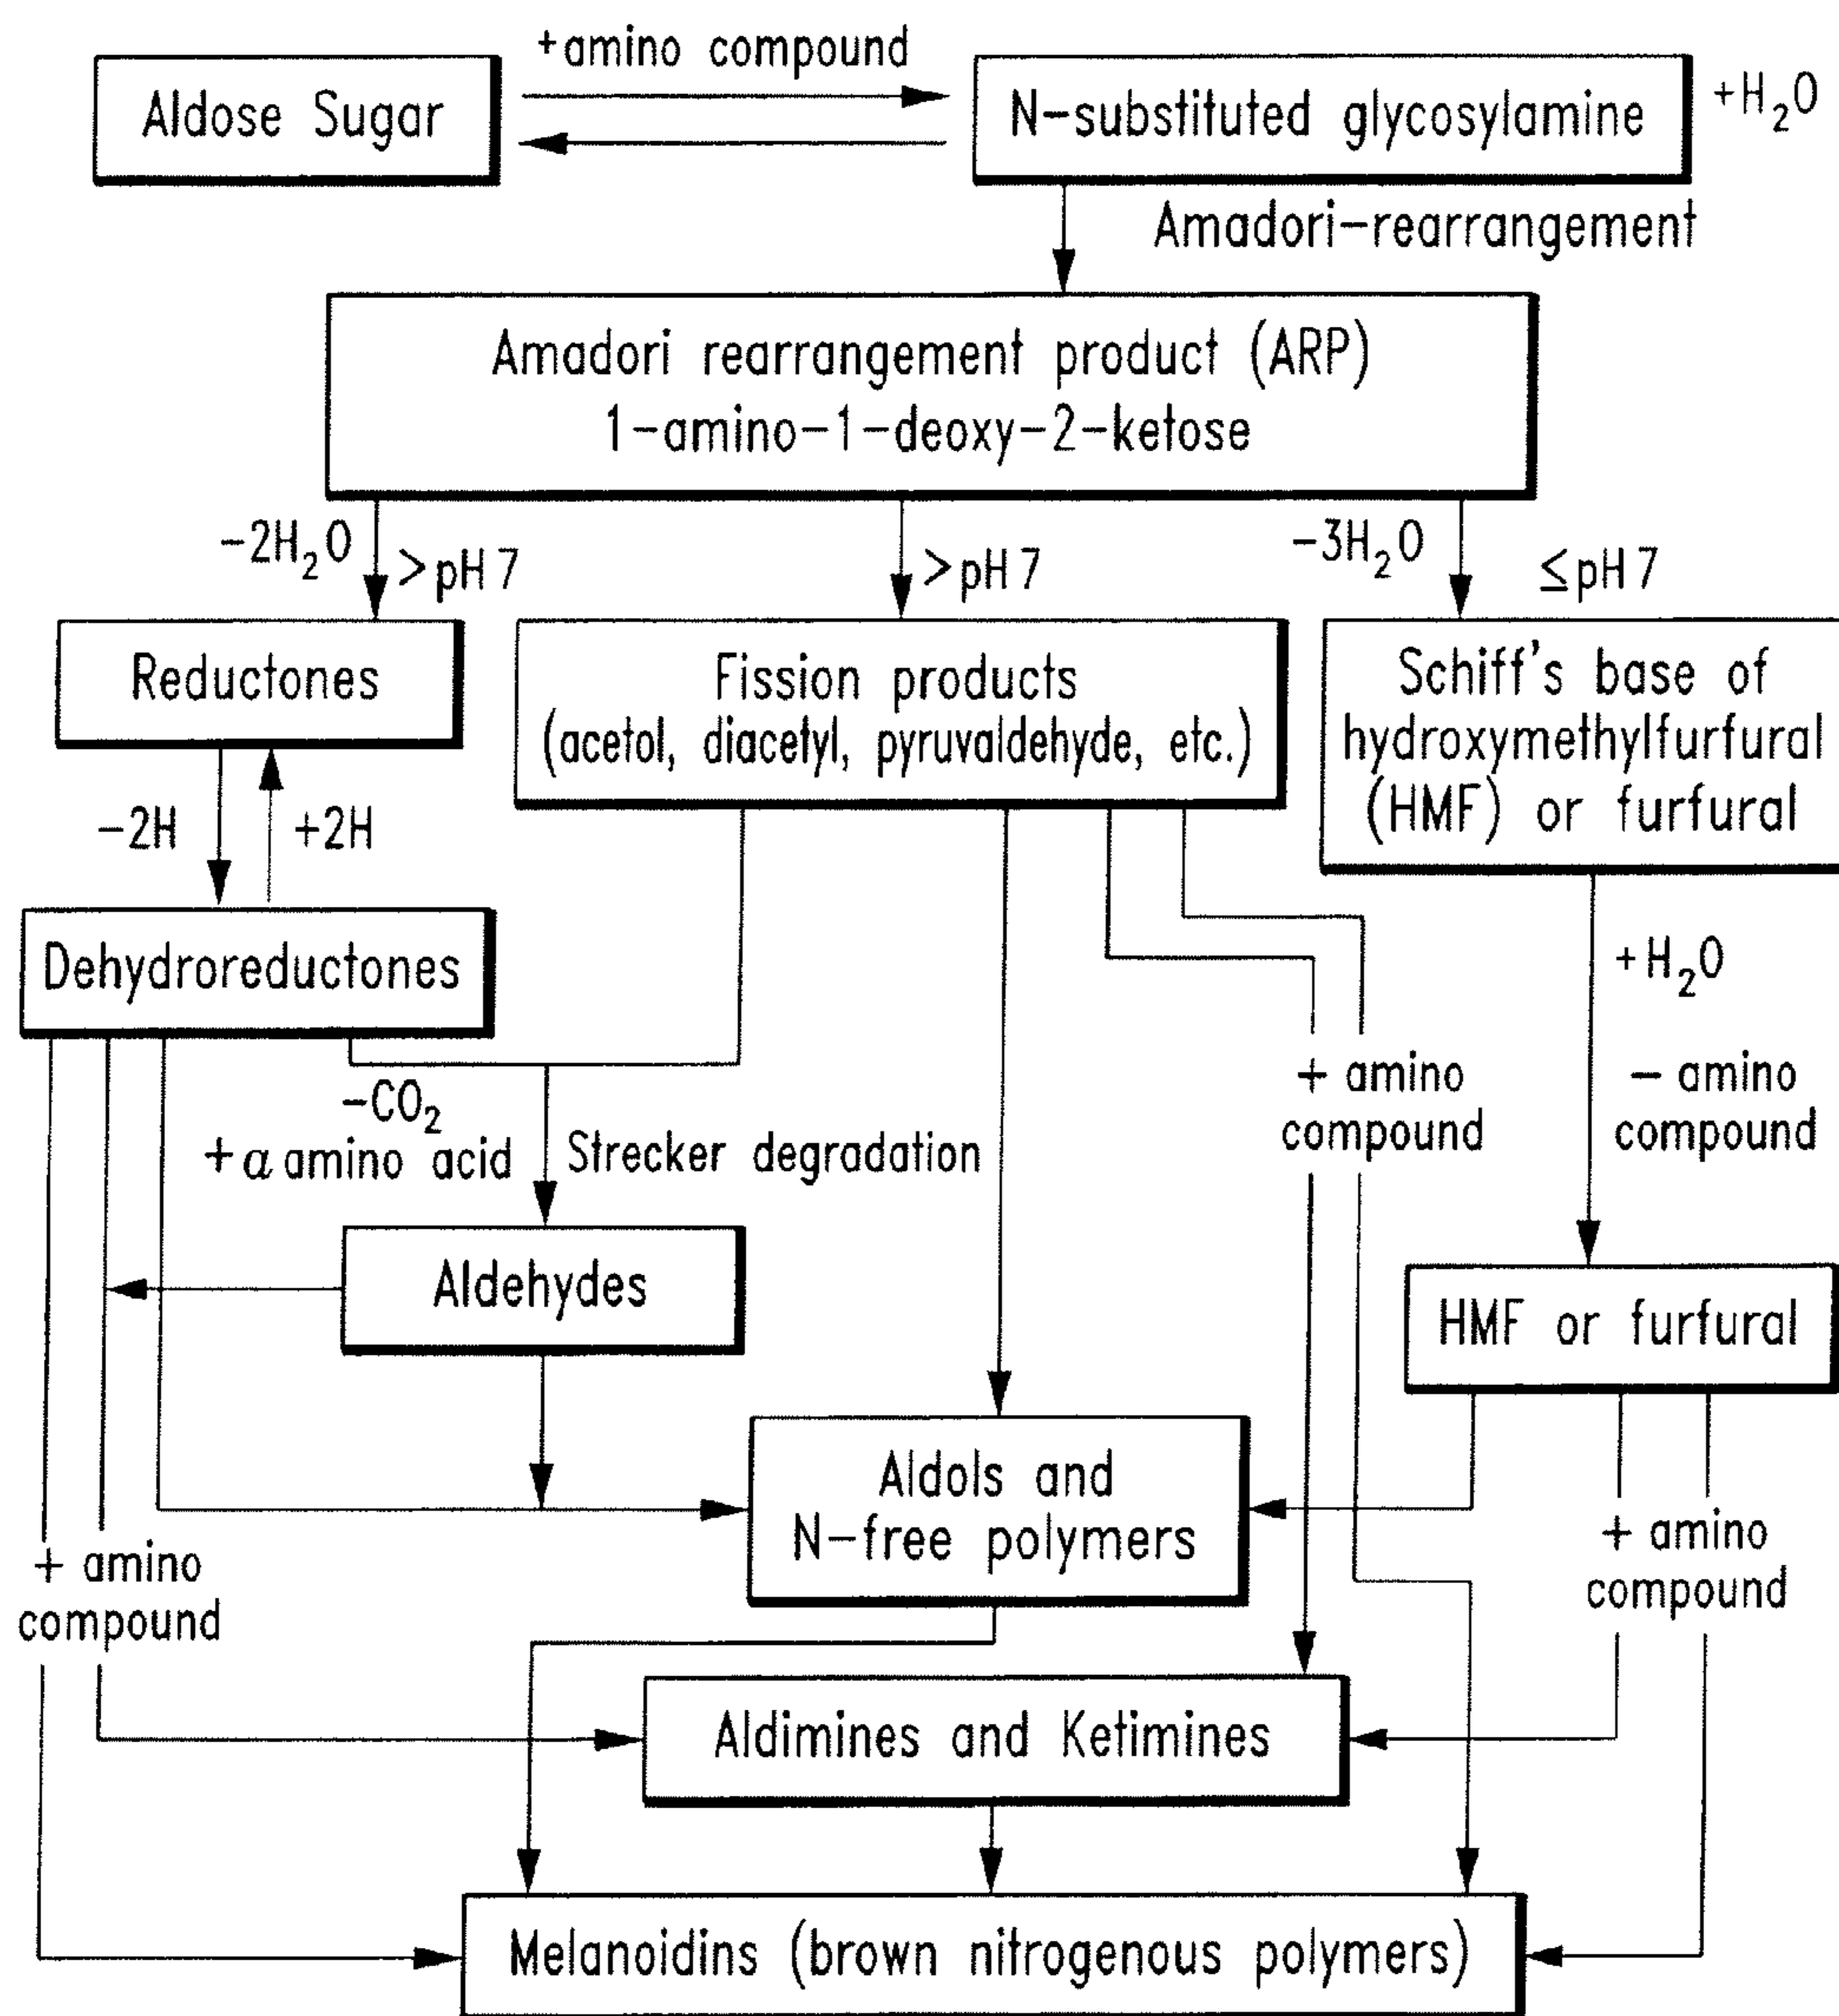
Aldose Sugar

+amino compound

N-substituted glycosylamine

$+H_2O$

Amadori-rearrangement

Amadori rearrangement product (ARP)
1-amino-1-deoxy-2-ketose

$-2H_2O$ >pH 7

>pH 7

$-3H_2O$

≤pH 7

Reductones

Fission products
(acetol, diacetyl, pyruvaldehyde, etc.)

Schiff's base of hydroxymethylfurfural (HMF) or furfural

-2H

+2H

Dehydroreductones

$+H_2O$

+ amino compound

- amino compound

$-CO_2$

+ $\alpha$ amino acid

Strecker degradation

Aldehydes

HMF or furfural

Aldols and N-free polymers

+ amino compound

+ amino compound

Aldimines and Ketimines

Melanoidins (brown nitrogenous polymers)